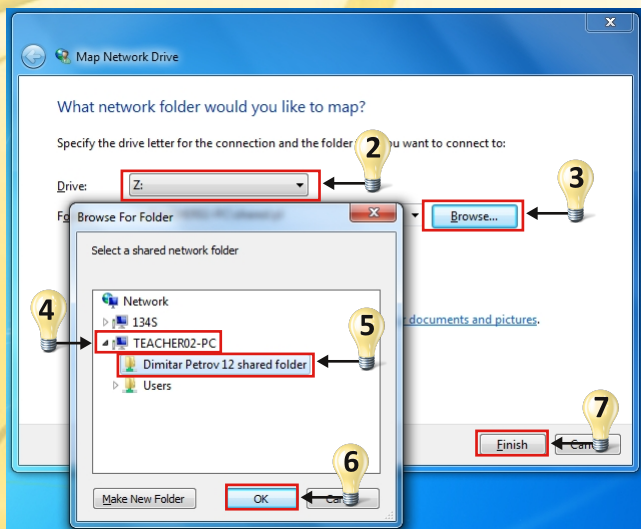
Map Network Drive

What network folder would you like to map?

Specify the drive letter for the connection and the folder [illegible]u want to connect to:

Drive: Z:

Fo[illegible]

Browse...

Browse For Folder

Select a shared network folder

Network

134S

TEACHER02-PC

Dimitar Petrov 12 shared folder

Users

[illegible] documents and pictures.

Make New Folder

OK

Ca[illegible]

Finish

Can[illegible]

2

3

4

5

6

7